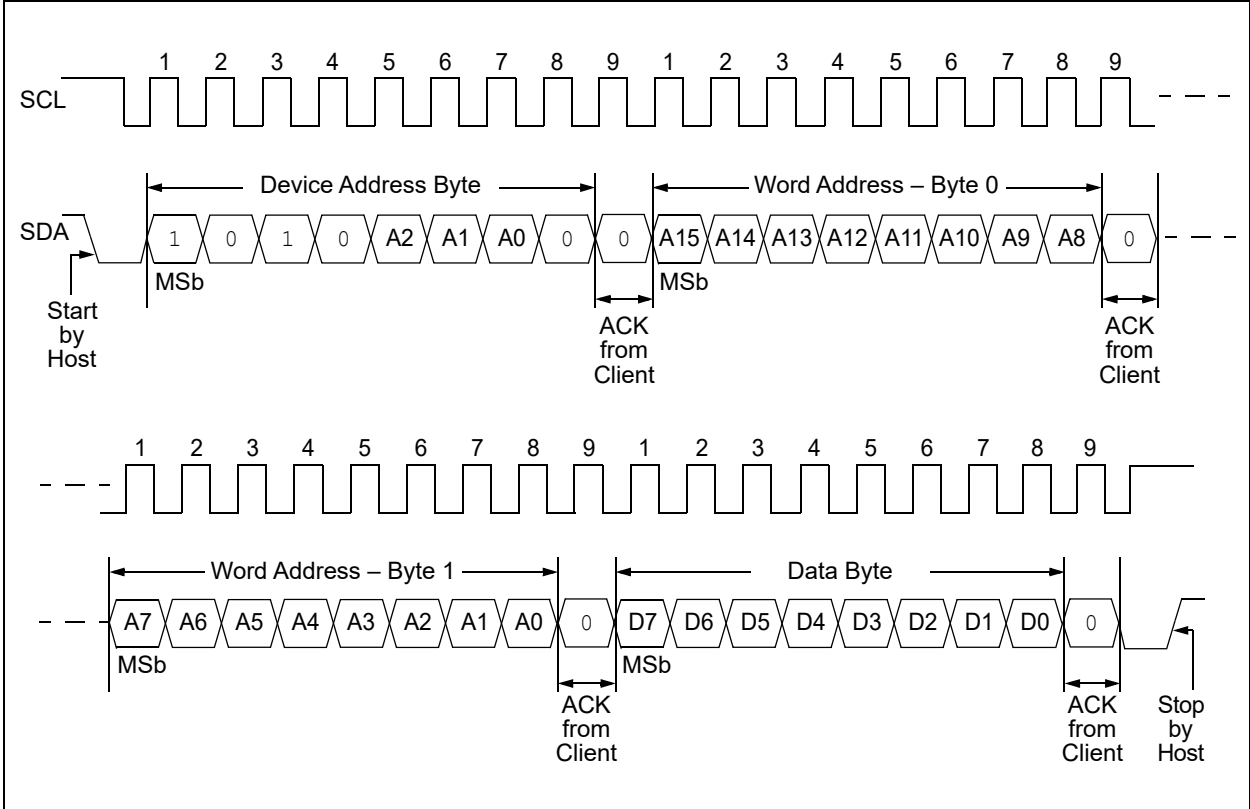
1 2 3 4 5 6 7 8 9 1 2 3 4 5 6 7 8 9

SCL

Device Address Byte

Word Address – Byte 0

SDA

1 0 1 0 A2 A1 A0 0 0 A15 A14 A13 A12 A11 A10 A9 A8 0

MSb

MSb

Start by Host

ACK from Client

ACK from Client

1 2 3 4 5 6 7 8 9 1 2 3 4 5 6 7 8 9

Word Address – Byte 1

Data Byte

A7 A6 A5 A4 A3 A2 A1 A0 0 D7 D6 D5 D4 D3 D2 D1 D0 0

MSb

MSb

ACK from Client

ACK from Client

Stop by Host